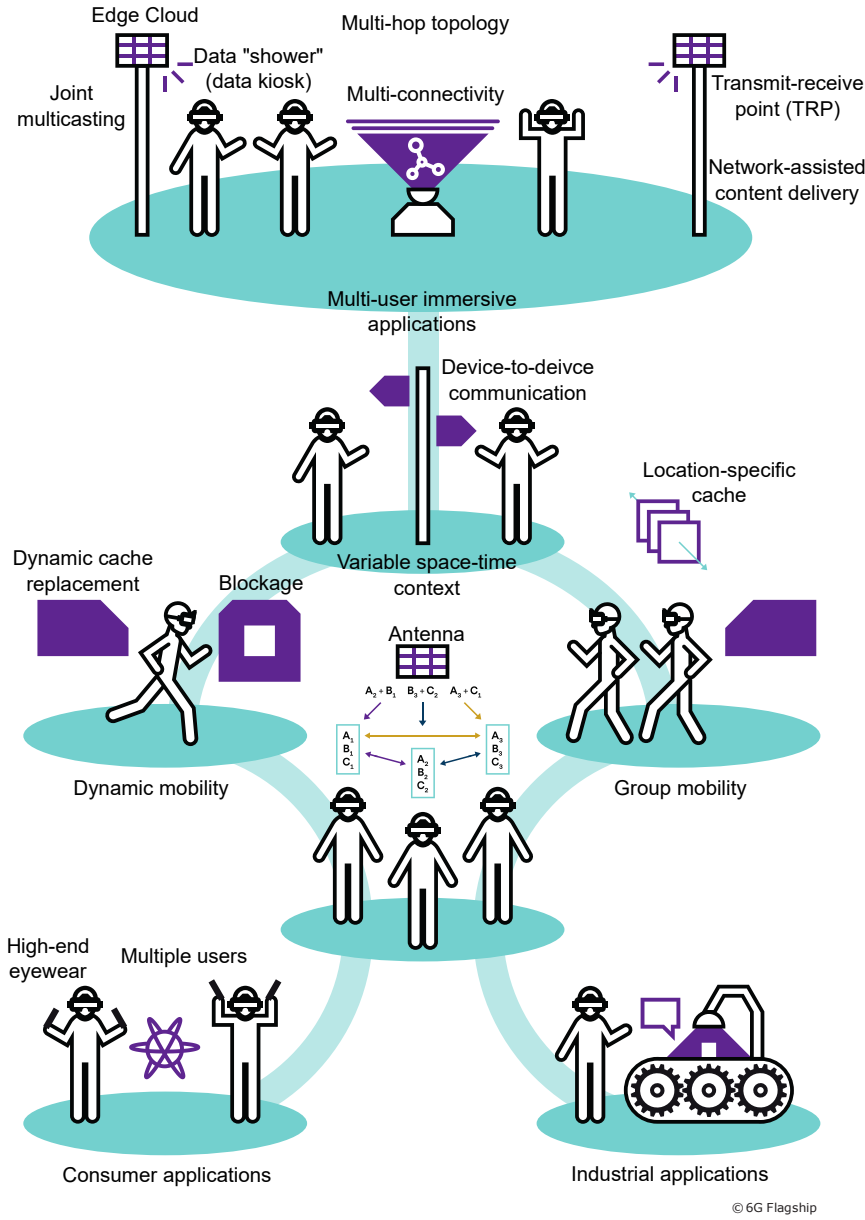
Edge Cloud

Multi-hop topology

Data "shower" (data kiosk)

Joint multicasting

Multi-connectivity

Transmit-receive point (TRP)

Network-assisted content delivery

Multi-user immersive applications

Device-to-deivce communication

Location-specific cache

Variable space-time context

Dynamic cache replacement

Blockage

Antenna

$A_2 + B_1$ $B_3 + C_2$ $A_3 + C_1$

$A_1$ $B_1$ $C_1$

$A_2$ $B_2$ $C_2$

$A_3$ $B_3$ $C_3$

Dynamic mobility

Group mobility

High-end eyewear

Multiple users

Consumer applications

Industrial applications

© 6G Flagship